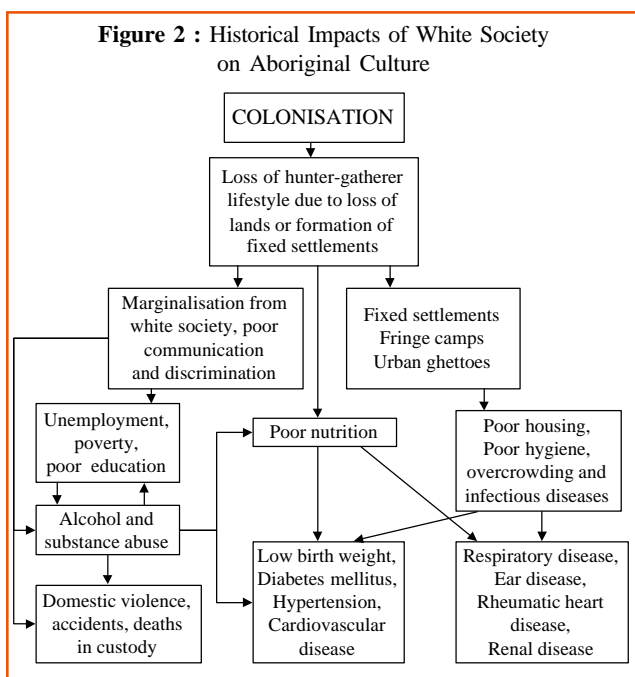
**Figure 2 :** Historical Impacts of White Society on Aboriginal Culture

COLONISATION

Loss of hunter-gatherer lifestyle due to loss of lands or formation of fixed settlements

Marginalisation from white society, poor communication and discrimination

Fixed settlements
Fringe camps
Urban ghettoes

Unemployment, poverty, poor education

Poor nutrition

Poor housing, Poor hygiene, overcrowding and infectious diseases

Alcohol and substance abuse

Low birth weight, Diabetes mellitus, Hypertension, Cardiovascular disease

Respiratory disease, Ear disease, Rheumatic heart disease, Renal disease

Domestic violence, accidents, deaths in custody